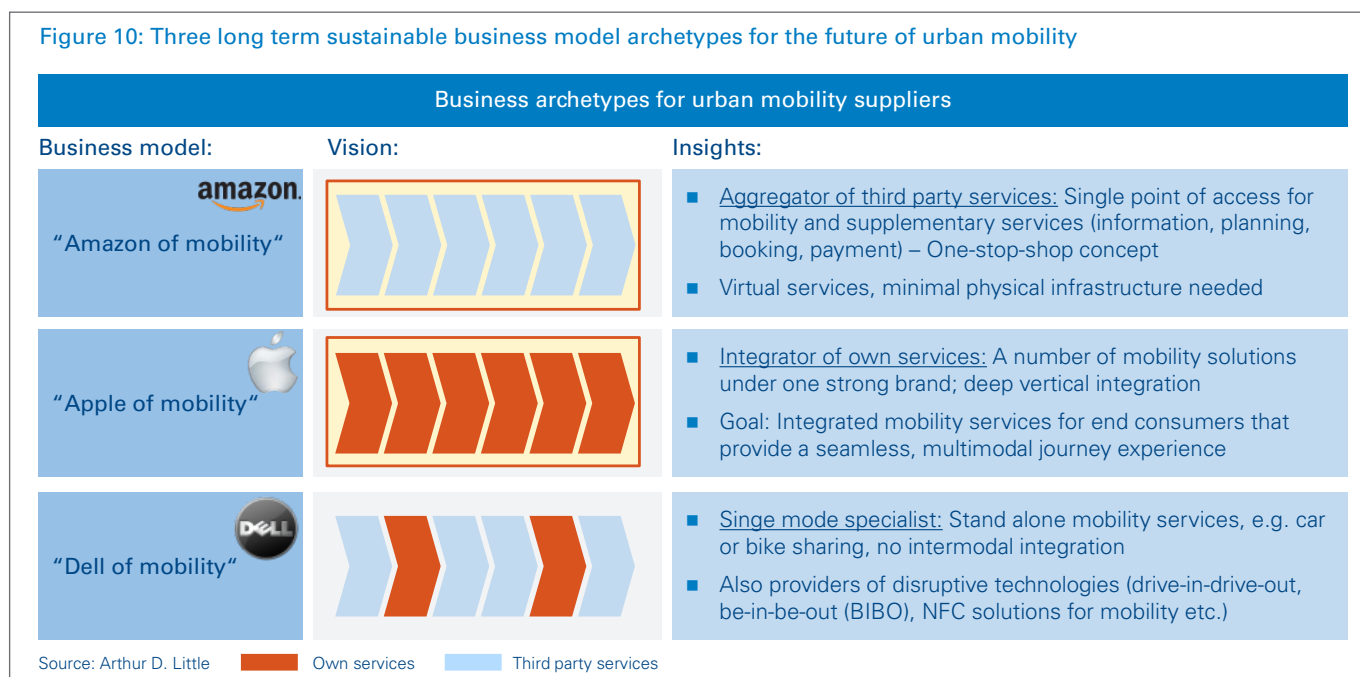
Figure 10: Three long term sustainable business model archetypes for the future of urban mobility

Business archetypes for urban mobility suppliers

| Business model: | Vision: | Insights: |
|---|---|---|
| amazon "Amazon of mobility" | | Aggregator of third party services: Single point of access for mobility and supplementary services (information, planning, booking, payment) – One-stop-shop concept<br>Virtual services, minimal physical infrastructure needed |
| "Apple of mobility" | | Integrator of own services: A number of mobility solutions under one strong brand; deep vertical integration<br>Goal: Integrated mobility services for end consumers that provide a seamless, multimodal journey experience |
| DELL "Dell of mobility" | | Singe mode specialist: Stand alone mobility services, e.g. car or bike sharing, no intermodal integration<br>Also providers of disruptive technologies (drive-in-drive-out, be-in-be-out (BIBO), NFC solutions for mobility etc.) |

Source: Arthur D. Little    Own services    Third party services